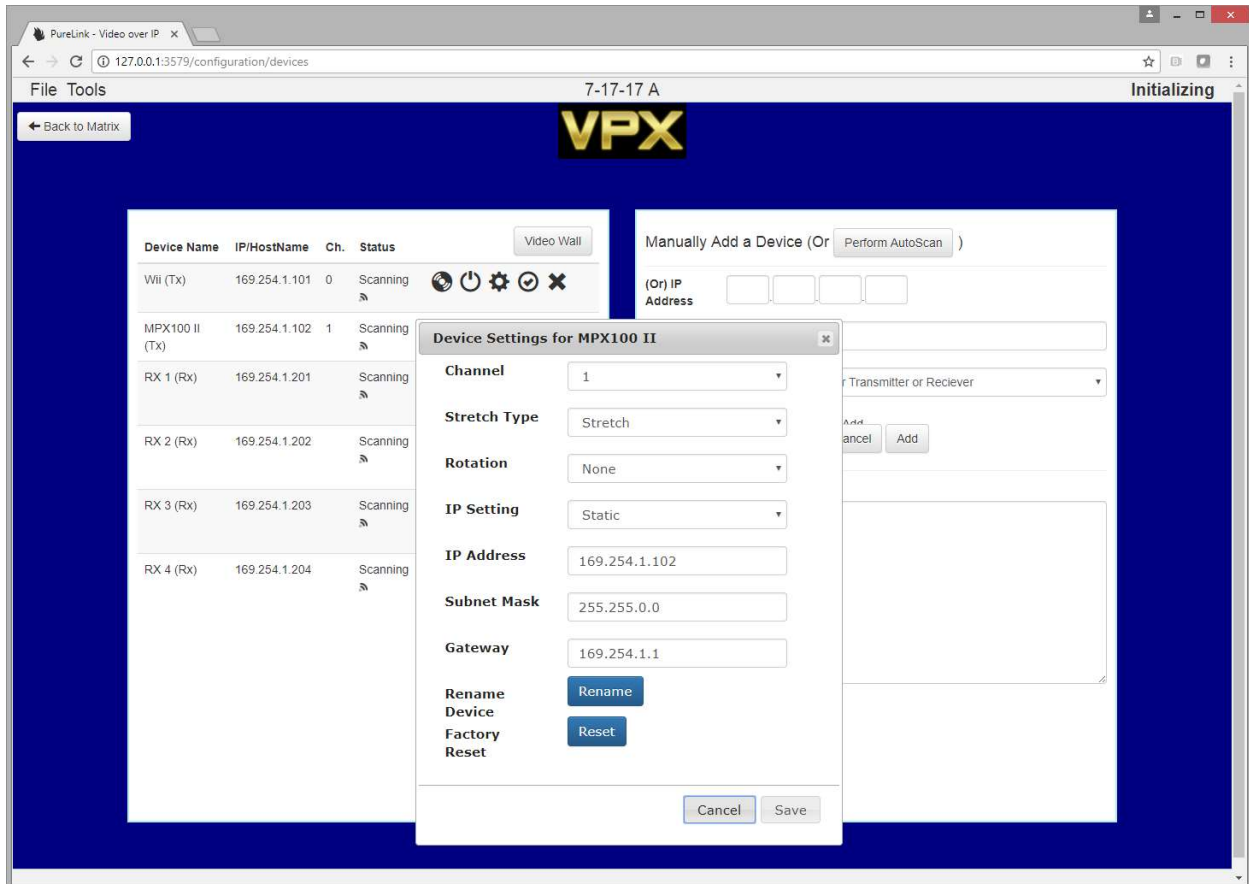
PureLink - Video over IP ×

127.0.0.1:3579/configuration/devices

File Tools

7-17-17 A

Initializing

← Back to Matrix

VPX

| Device Name | IP/HostName | Ch. | Status |
|---|---|---|---|
| Wii (Tx) | 169.254.1.101 | 0 | Scanning |
| MPX100 II (Tx) | 169.254.1.102 | 1 | Scanning |
| RX 1 (Rx) | 169.254.1.201 | | Scanning |
| RX 2 (Rx) | 169.254.1.202 | | Scanning |
| RX 3 (Rx) | 169.254.1.203 | | Scanning |
| RX 4 (Rx) | 169.254.1.204 | | Scanning |

Video Wall

Manually Add a Device (Or Perform AutoScan )

(Or) IP Address

r Transmitter or Reciever

Add

ancel Add

Device Settings for MPX100 II

Channel 1

Stretch Type Stretch

Rotation None

IP Setting Static

IP Address 169.254.1.102

Subnet Mask 255.255.0.0

Gateway 169.254.1.1

Rename Device Rename

Factory Reset Reset

Cancel Save